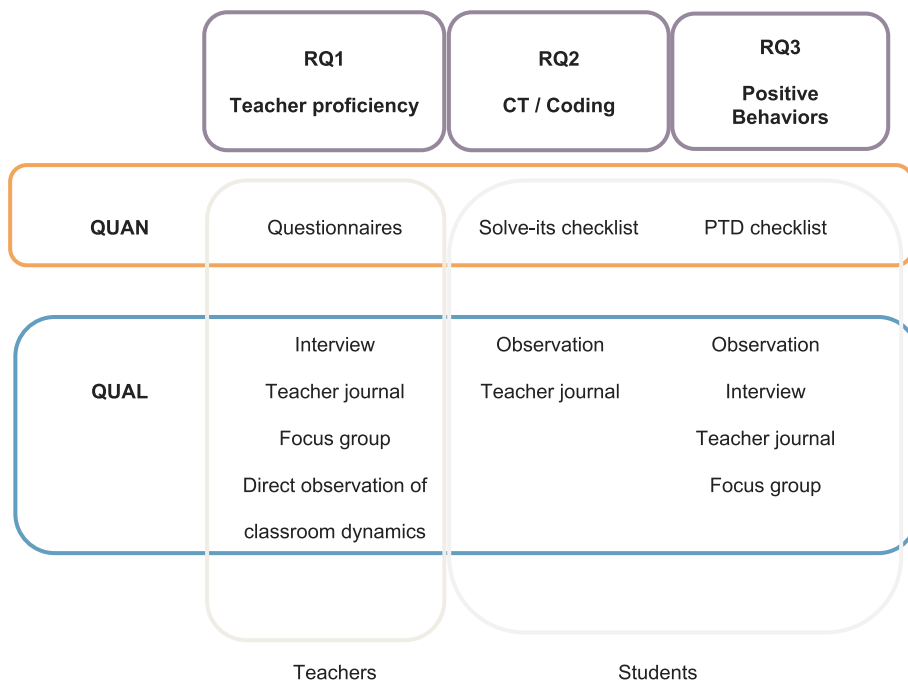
|  | RQ1 Teacher proficiency | RQ2 CT / Coding | RQ3 Positive Behaviors |
|---|---|---|---|
| QUAN | Questionnaires | Solve-its checklist | PTD checklist |
| QUAL | Interview<br>Teacher journal<br>Focus group<br>Direct observation of classroom dynamics | Observation<br>Teacher journal | Observation<br>Interview<br>Teacher journal<br>Focus group |

Teachers

Students